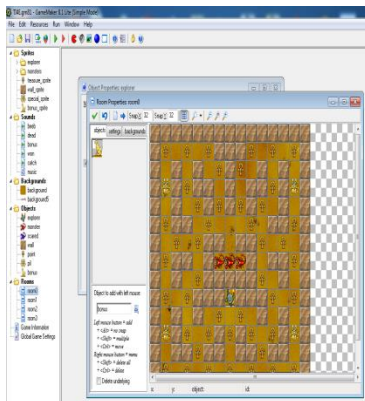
TAG.gm81 - GameMaker 8.1 Lite [Simple Mode]
File Edit Resources Run Window Help

Sprites
explorer
monster
treasure_sprite
wall_sprite
special_sprite
bonus_sprite
Sounds
beeb
dead
bonus
won
catch
music
Backgrounds
background
background5
Objects
explorer
monster
scared
wall
point
pill
bonus
Rooms
room0
room1
room2
room3
Game Information
Global Game Settings

Object Properties: explorer
Room Properties: room0
Snap X: 32 Snap Y: 32
objects settings backgrounds

Object to add with left mouse:
bonus

Left mouse button = add
+ <Alt> = no snap
+ <Shift> = multiple
+ <Ctrl> = move
Right mouse button = menu
+ <Shift> = delete all
+ <Ctrl> = delete
Delete underlying

x: y: object: id: